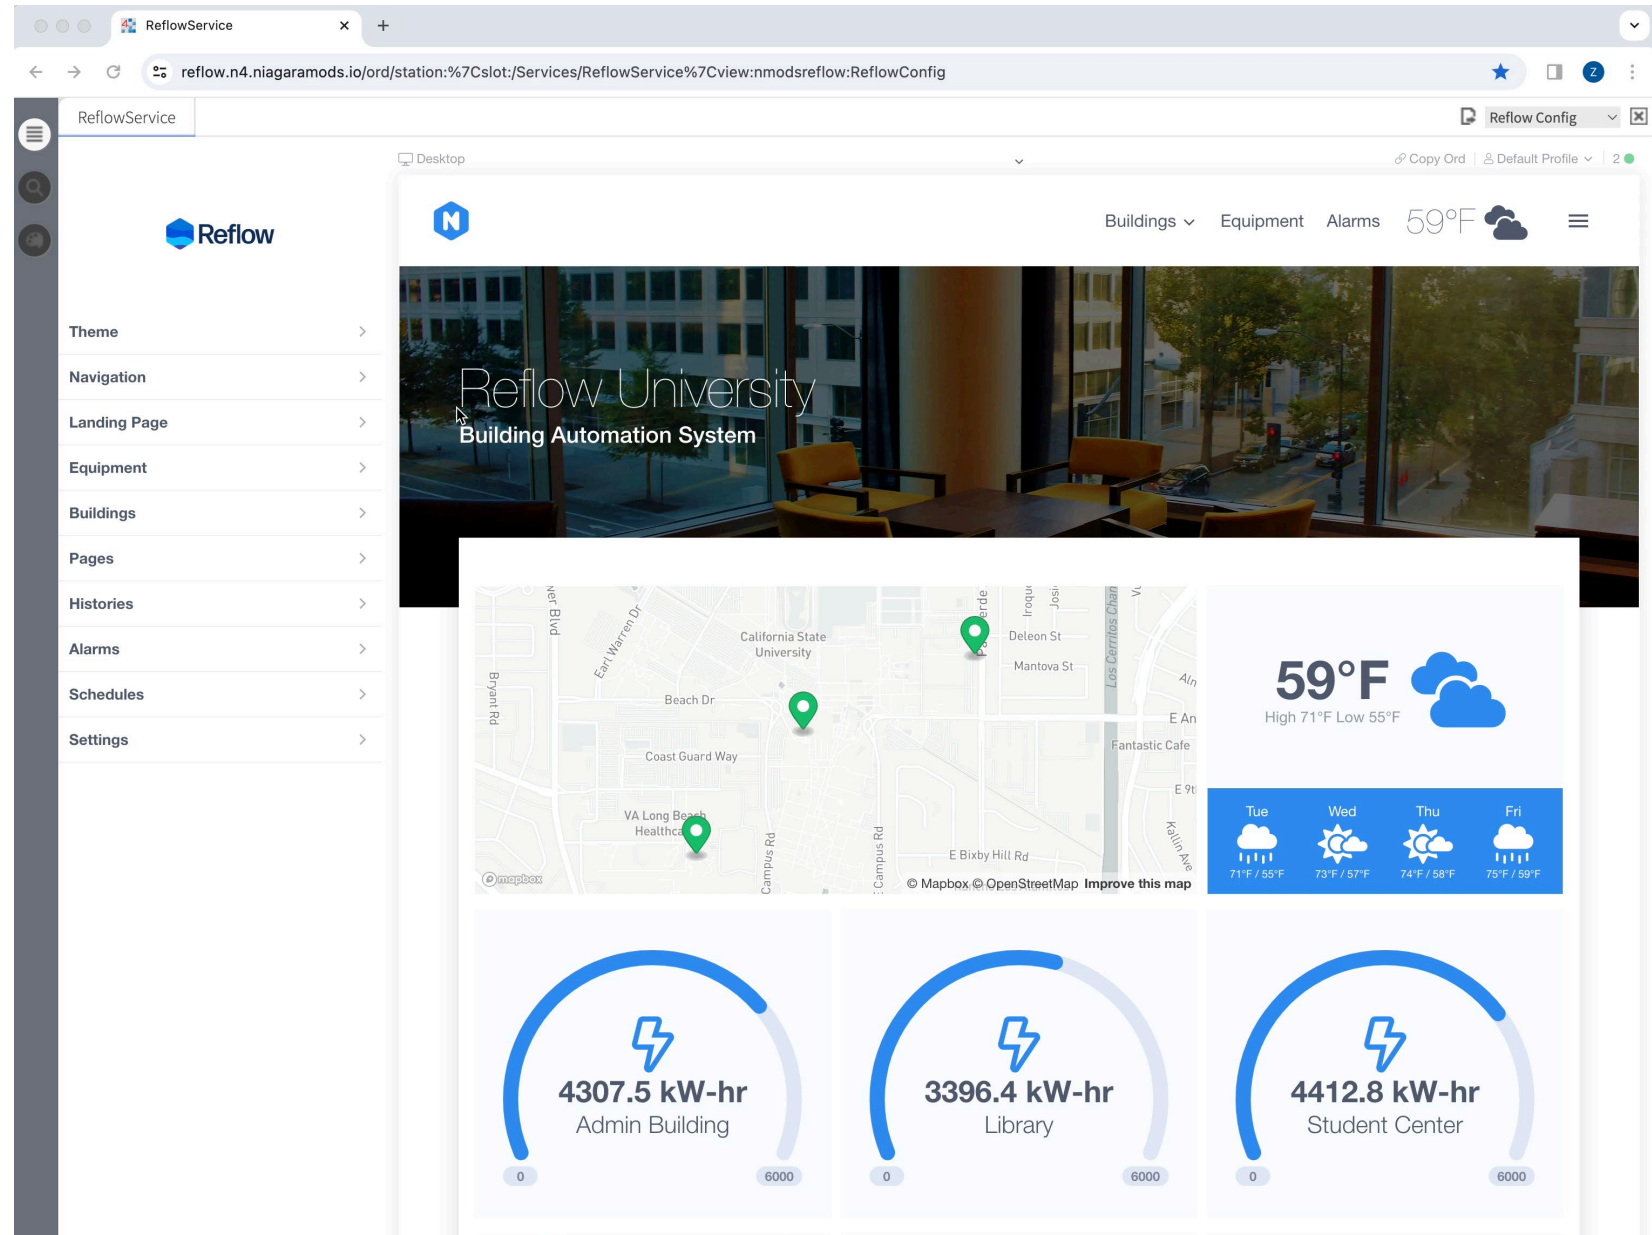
ReflowService ×
+

reflow.n4.niagaramods.io/ord/station:%7Cslot:/Services/ReflowService%7Cview:nmodsreflow:ReflowConfig

Z

ReflowService

Reflow Config

Desktop

Copy Ord | Default Profile | 2

Reflow

Theme
Navigation
Landing Page
Equipment
Buildings
Pages
Histories
Alarms
Schedules
Settings

N

Buildings Equipment Alarms 59°F

Reflow University
Building Automation System

ner Blvd
Earl Warren Dr
Bryant Rd
California State University
Beach Dr
Coast Guard Way
VA Long Beach Healthca
Campus Rd
Campus Rd
Deleon St
Mantova St
Los Cerritos Chan
E An
Fantastic Cafe
E Bixby Hill Rd
Kallin Ave
© mapbox
© Mapbox © OpenStreetMap Improve this map

59°F
High 71°F Low 55°F

Tue
71°F / 55°F
Wed
73°F / 57°F
Thu
74°F / 58°F
Fri
75°F / 59°F

4307.5 kW-hr
Admin Building
0
6000

3396.4 kW-hr
Library
0
6000

4412.8 kW-hr
Student Center
0
6000